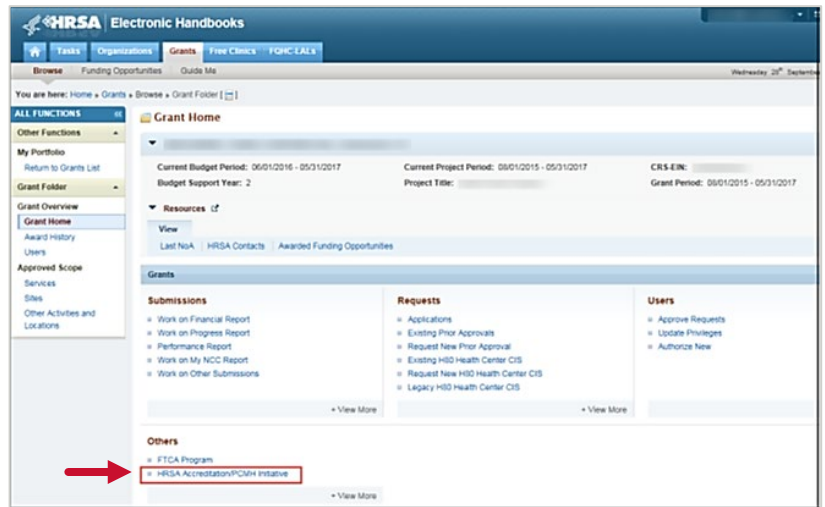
HRSA Electronic Handbooks

Tasks Organizations Grants Free Clinics FQHC-LALs

Browse Funding Opportunities Guide Me

Wednesday 28th September

You are here: Home » Grants » Browse » Grant Folder [ ]

ALL FUNCTIONS

Other Functions

My Portfolio
Return to Grants List

Grant Folder

Grant Overview
Grant Home
Award History
Users

Approved Scope
Services
Sites
Other Activities and Locations

Grant Home

Current Budget Period: 06/01/2016 - 05/31/2017
Budget Support Year: 2
Current Project Period: 08/01/2015 - 05/31/2017
Project Title:
CRS-EIN:
Grant Period: 08/01/2015 - 05/31/2017

Resources

View
Last NoA | HRSA Contacts | Awarded Funding Opportunities

Grants

Submissions
Work on Financial Report
Work on Progress Report
Performance Report
Work on My NCC Report
Work on Other Submissions
+ View More

Requests
Applications
Existing Prior Approvals
Request New Prior Approval
Existing H80 Health Center CIS
Request New H80 Health Center CIS
Legacy H80 Health Center CIS
+ View More

Users
Approve Requests
Update Privileges
Authorize New

Others
FTCA Program
HRSA Accreditation/PCMH Initiative
+ View More